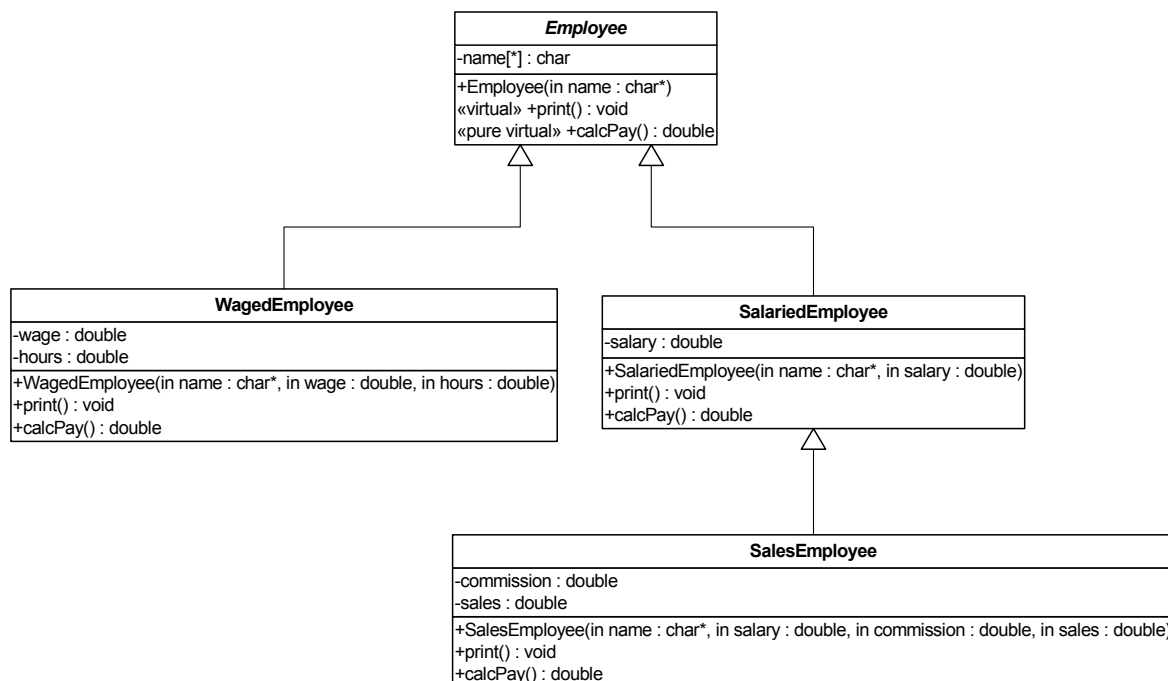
Employee

-name[*] : char

+Employee(in name : char*)
«virtual» +print() : void
«pure virtual» +calcPay() : double

WagedEmployee

-wage : double
-hours : double

+WagedEmployee(in name : char*, in wage : double, in hours : double)
+print() : void
+calcPay() : double

SalariedEmployee

-salary : double

+SalariedEmployee(in name : char*, in salary : double)
+print() : void
+calcPay() : double

SalesEmployee

-commission : double
-sales : double

+SalesEmployee(in name : char*, in salary : double, in commission : double, in sales : double)
+print() : void
+calcPay() : double